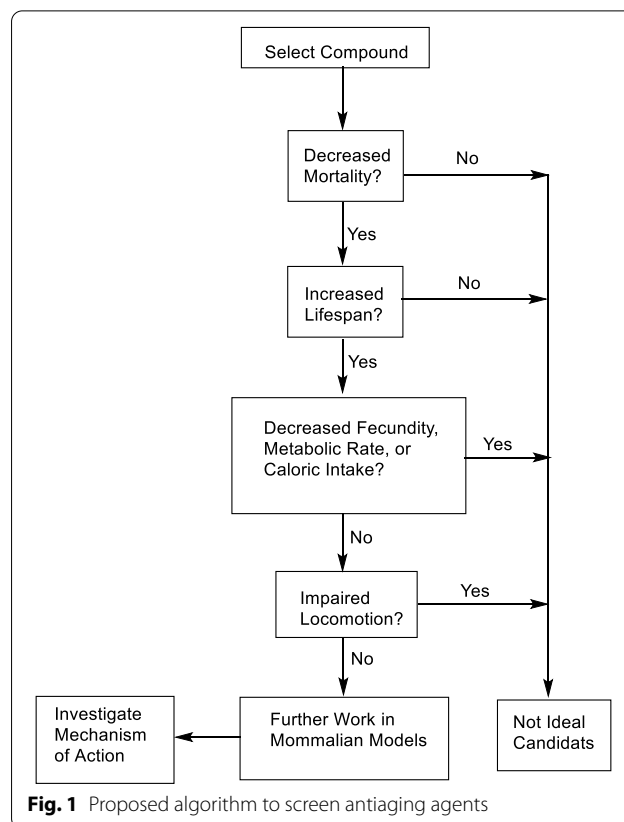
Select Compound

Decreased Mortality?

No

Yes

Increased Lifespan?

No

Yes

Decreased Fecundity, Metabolic Rate, or Caloric Intake?

Yes

No

Impaired Locomotion?

Yes

No

Investigate Mechanism of Action

Further Work in Mommalian Models

Not Ideal Candidats

**Fig. 1** Proposed algorithm to screen antiaging agents